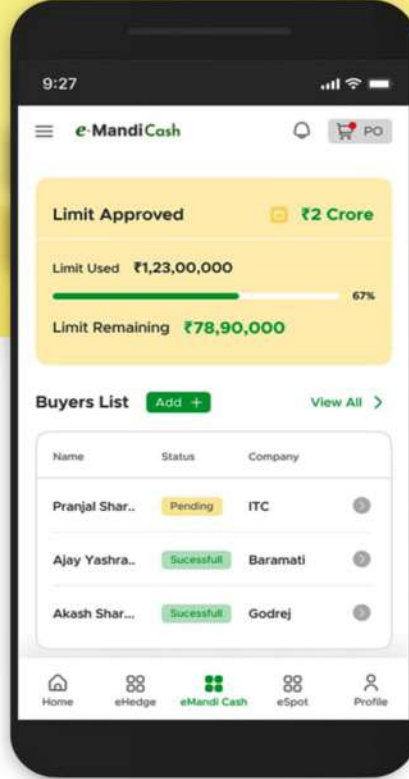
9:27

e-MandiCash

PO

Limit Approved ₹2 Crore

Limit Used ₹1,23,00,000

67%

Limit Remaining ₹78,90,000

Buyers List Add +

View All >

| Name | Status | Company |
|---|---|---|
| Pranjal Shar.. | Pending | ITC |
| Ajay Yashra.. | Sucessfull | Baramati |
| Akash Shar... | Sucessfull | Godrej |

Home eHedge eMandi Cash eSpot Profile